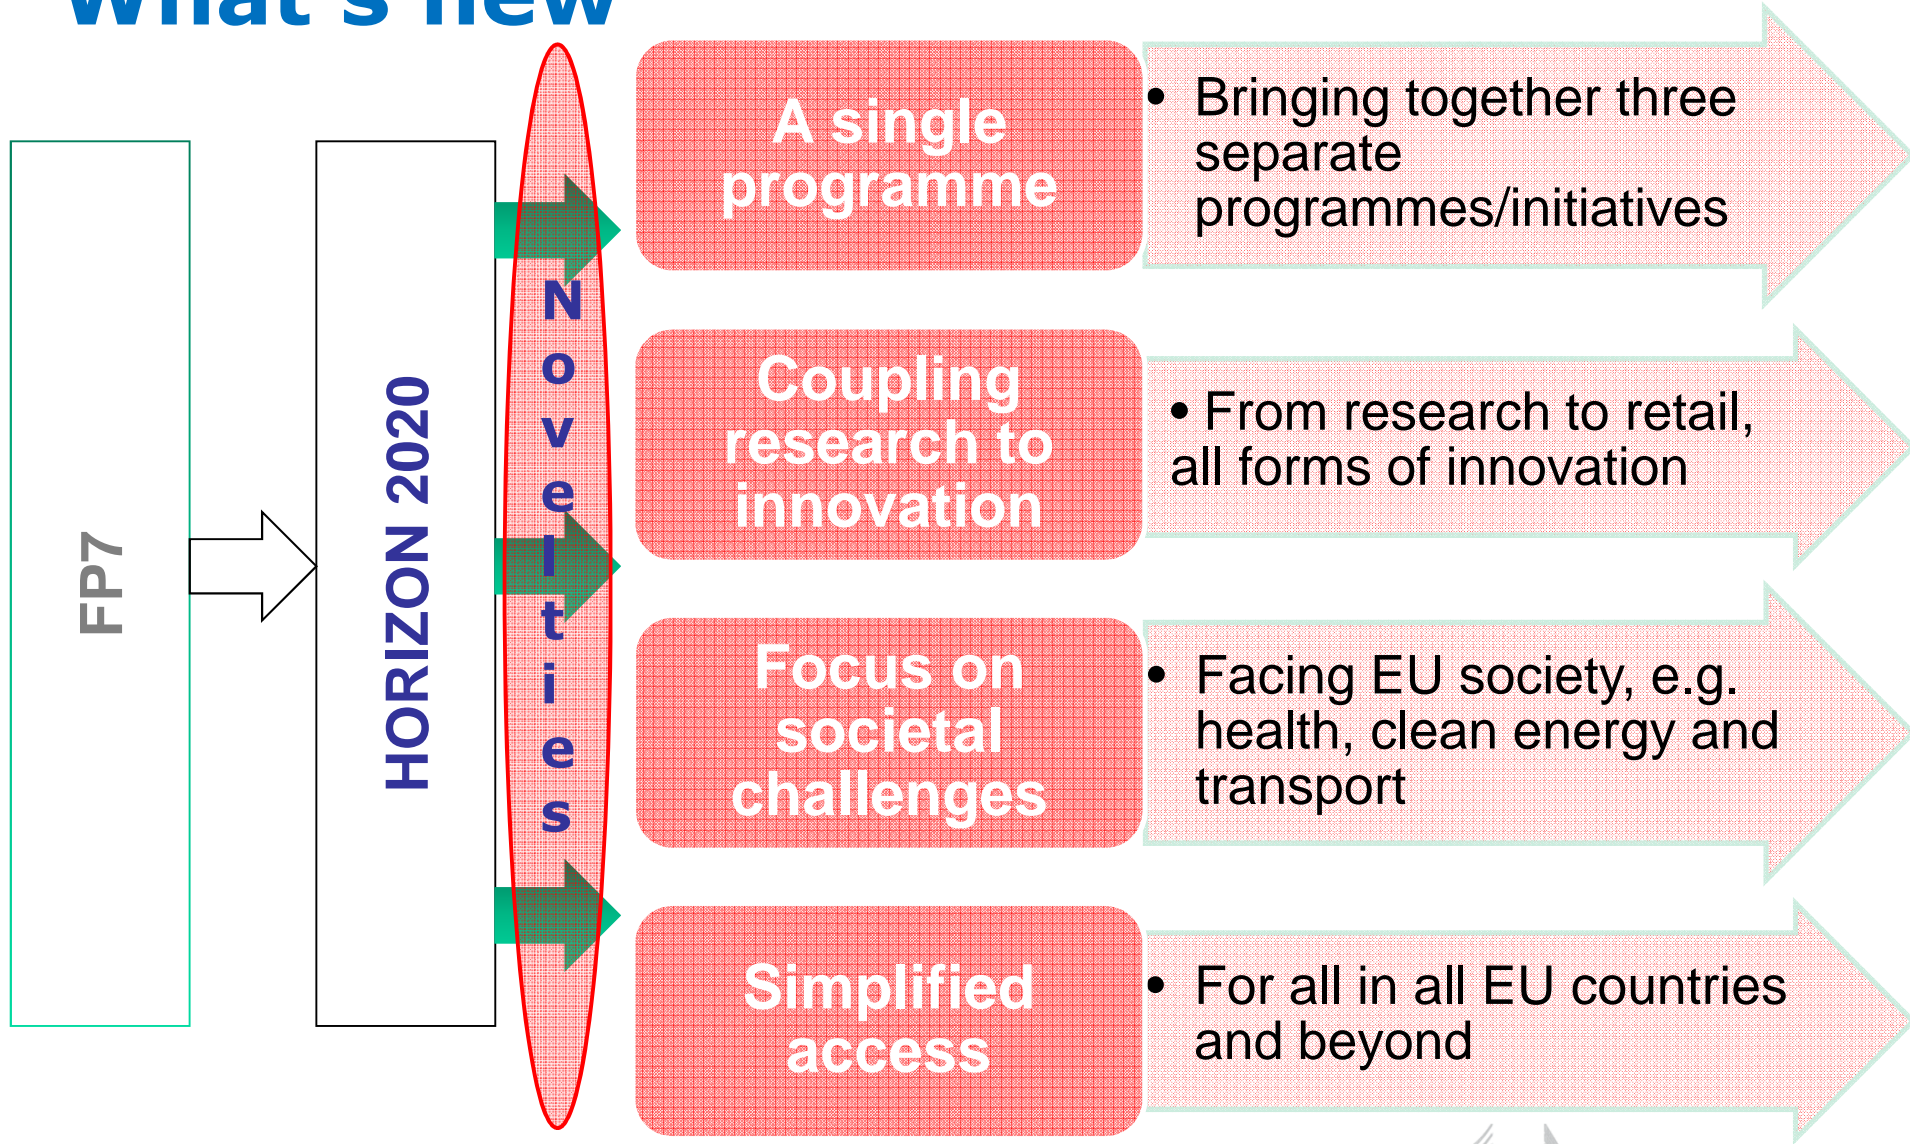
What's new

FP7

HORIZON 2020

Novelties

A single programme

• Bringing together three separate programmes/initiatives

Coupling research to innovation

• From research to retail, all forms of innovation

Focus on societal challenges

• Facing EU society, e.g. health, clean energy and transport

Simplified access

• For all in all EU countries and beyond